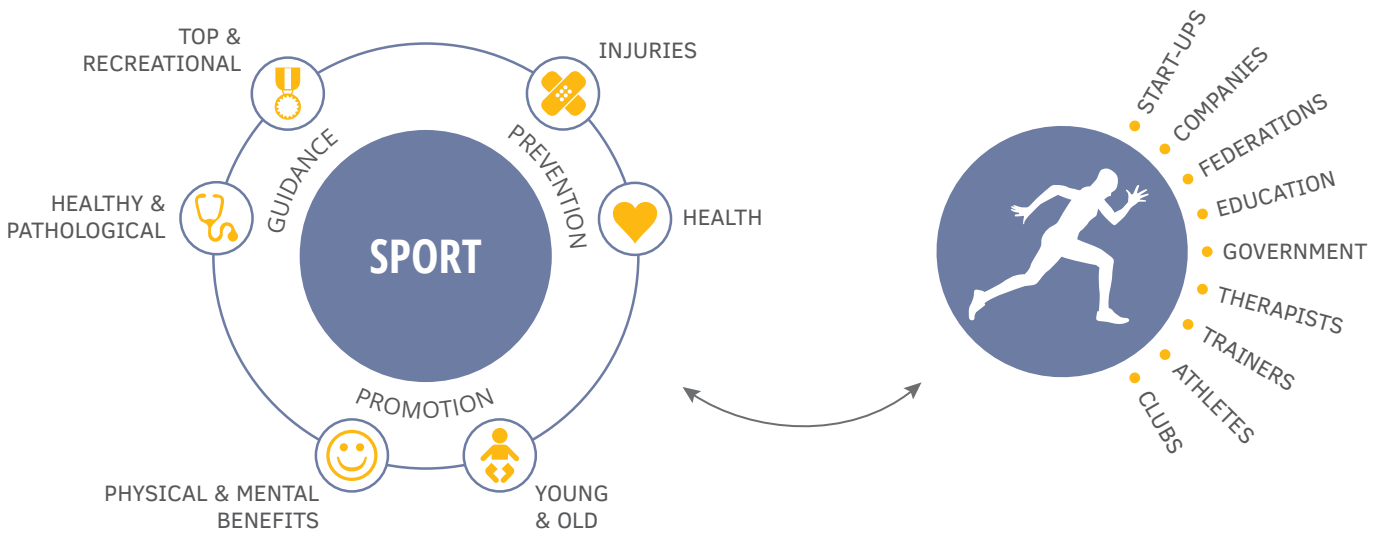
TOP & RECREATIONAL

INJURIES

GUIDANCE

PREVENTION

HEALTHY & PATHOLOGICAL

SPORT

HEALTH

PROMOTION

PHYSICAL & MENTAL BENEFITS

YOUNG & OLD

START-UPS
COMPANIES
FEDERATIONS
EDUCATION
GOVERNMENT
THERAPISTS
TRAINERS
ATHLETES
CLUBS